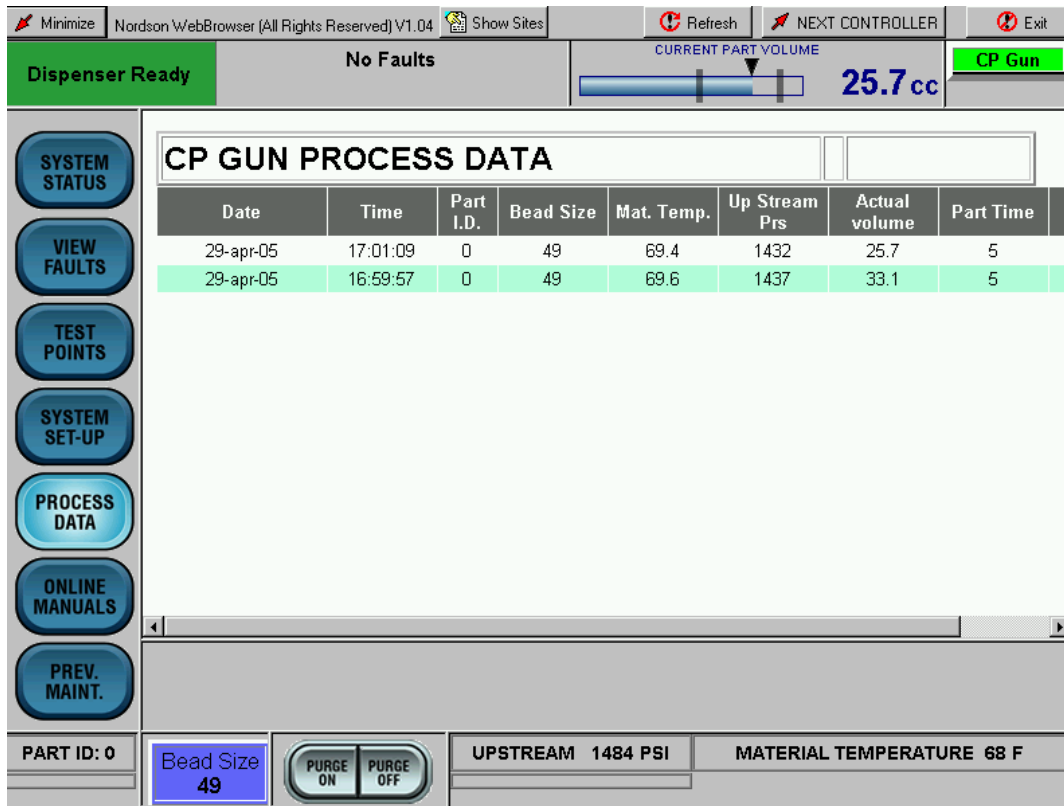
Minimize Nordson WebBrowser (All Rights Reserved) V1.04 Show Sites Refresh NEXT CONTROLLER Exit

Dispenser Ready

No Faults

CURRENT PART VOLUME

25.7 cc

CP Gun

SYSTEM STATUS

VIEW FAULTS

TEST POINTS

SYSTEM SET-UP

PROCESS DATA

ONLINE MANUALS

PREV. MAINT.

CP GUN PROCESS DATA

| Date | Time | Part I.D. | Bead Size | Mat. Temp. | Up Stream Prs | Actual volume | Part Time |
|---|---|---|---|---|---|---|---|
| 29-apr-05 | 17:01:09 | 0 | 49 | 69.4 | 1432 | 25.7 | 5 |
| 29-apr-05 | 16:59:57 | 0 | 49 | 69.6 | 1437 | 33.1 | 5 |

PART ID: 0

Bead Size 49

PURGE ON

PURGE OFF

UPSTREAM 1484 PSI

MATERIAL TEMPERATURE 68 F